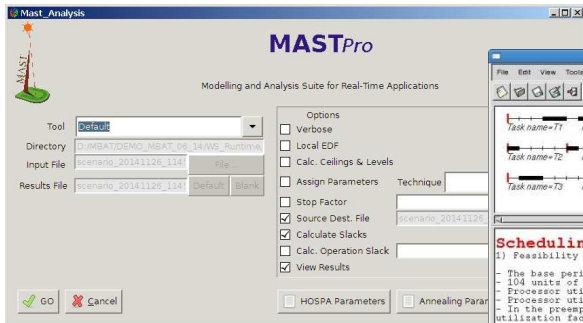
Mast_Analysis

MAST

MASTPro

Modelling and Analysis Suite for Real-Time Applications

Tool Default
Directory D:/MBAT/DEMO_MBAT_06_14/WS_Runtime
Input File scenario_20141126_1141 File ...
Results File scenario_20141126_1141 Default Blank

Options
Verbose
Local EDF
Calc. Ceilings & Levels
Assign Parameters Technique
Stop Factor
Source Dest. File scenario_20141126_
Calculate Slacks
Calc. Operation Slack
View Results

GO Cancel

HOSPA Parameters Annealing Param

File Edit View Tools

Task name=T1
Task name=T2
Task name=T3

Scheduling
1) Feasibility

- The base peri
- 104 units of
- Processor uti
- Processor uti
- In the preemp
utilization fac